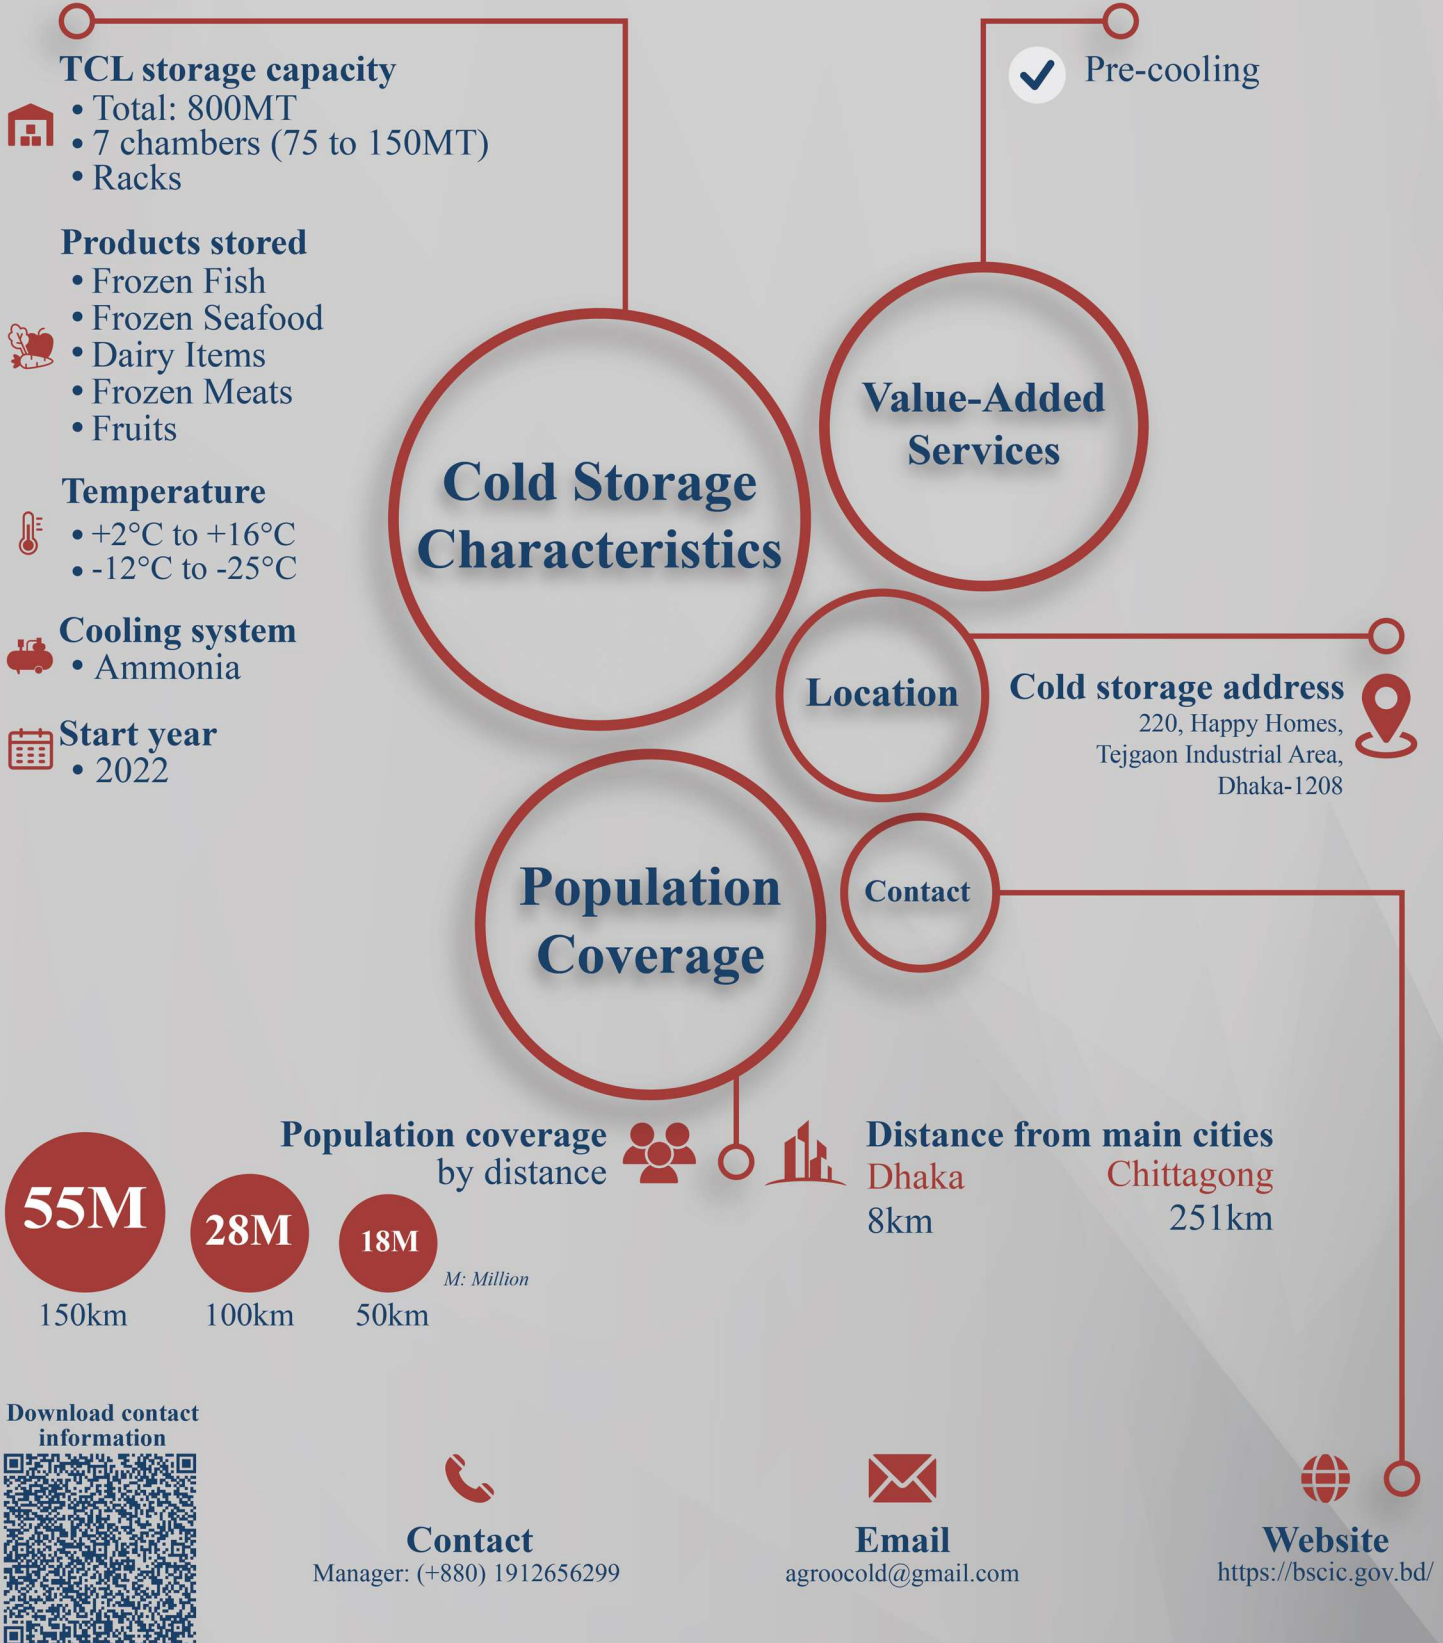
TCL storage capacity
• Total: 800MT
• 7 chambers (75 to 150MT)
• Racks

Products stored
• Frozen Fish
• Frozen Seafood
• Dairy Items
• Frozen Meats
• Fruits

Temperature
• +2°C to +16°C
• -12°C to -25°C

Cooling system
• Ammonia

Start year
• 2022

Pre-cooling

Cold Storage Characteristics

Value-Added Services

Location

Cold storage address
220, Happy Homes,
Tejgaon Industrial Area,
Dhaka-1208

Population Coverage

Contact

Population coverage by distance

55M
150km

28M
100km

18M
50km

M: Million

Distance from main cities
Dhaka
8km
Chittagong
251km

Download contact information

Contact
Manager: (+880) 1912656299

Email
agroocold@gmail.com

Website
https://bscic.gov.bd/